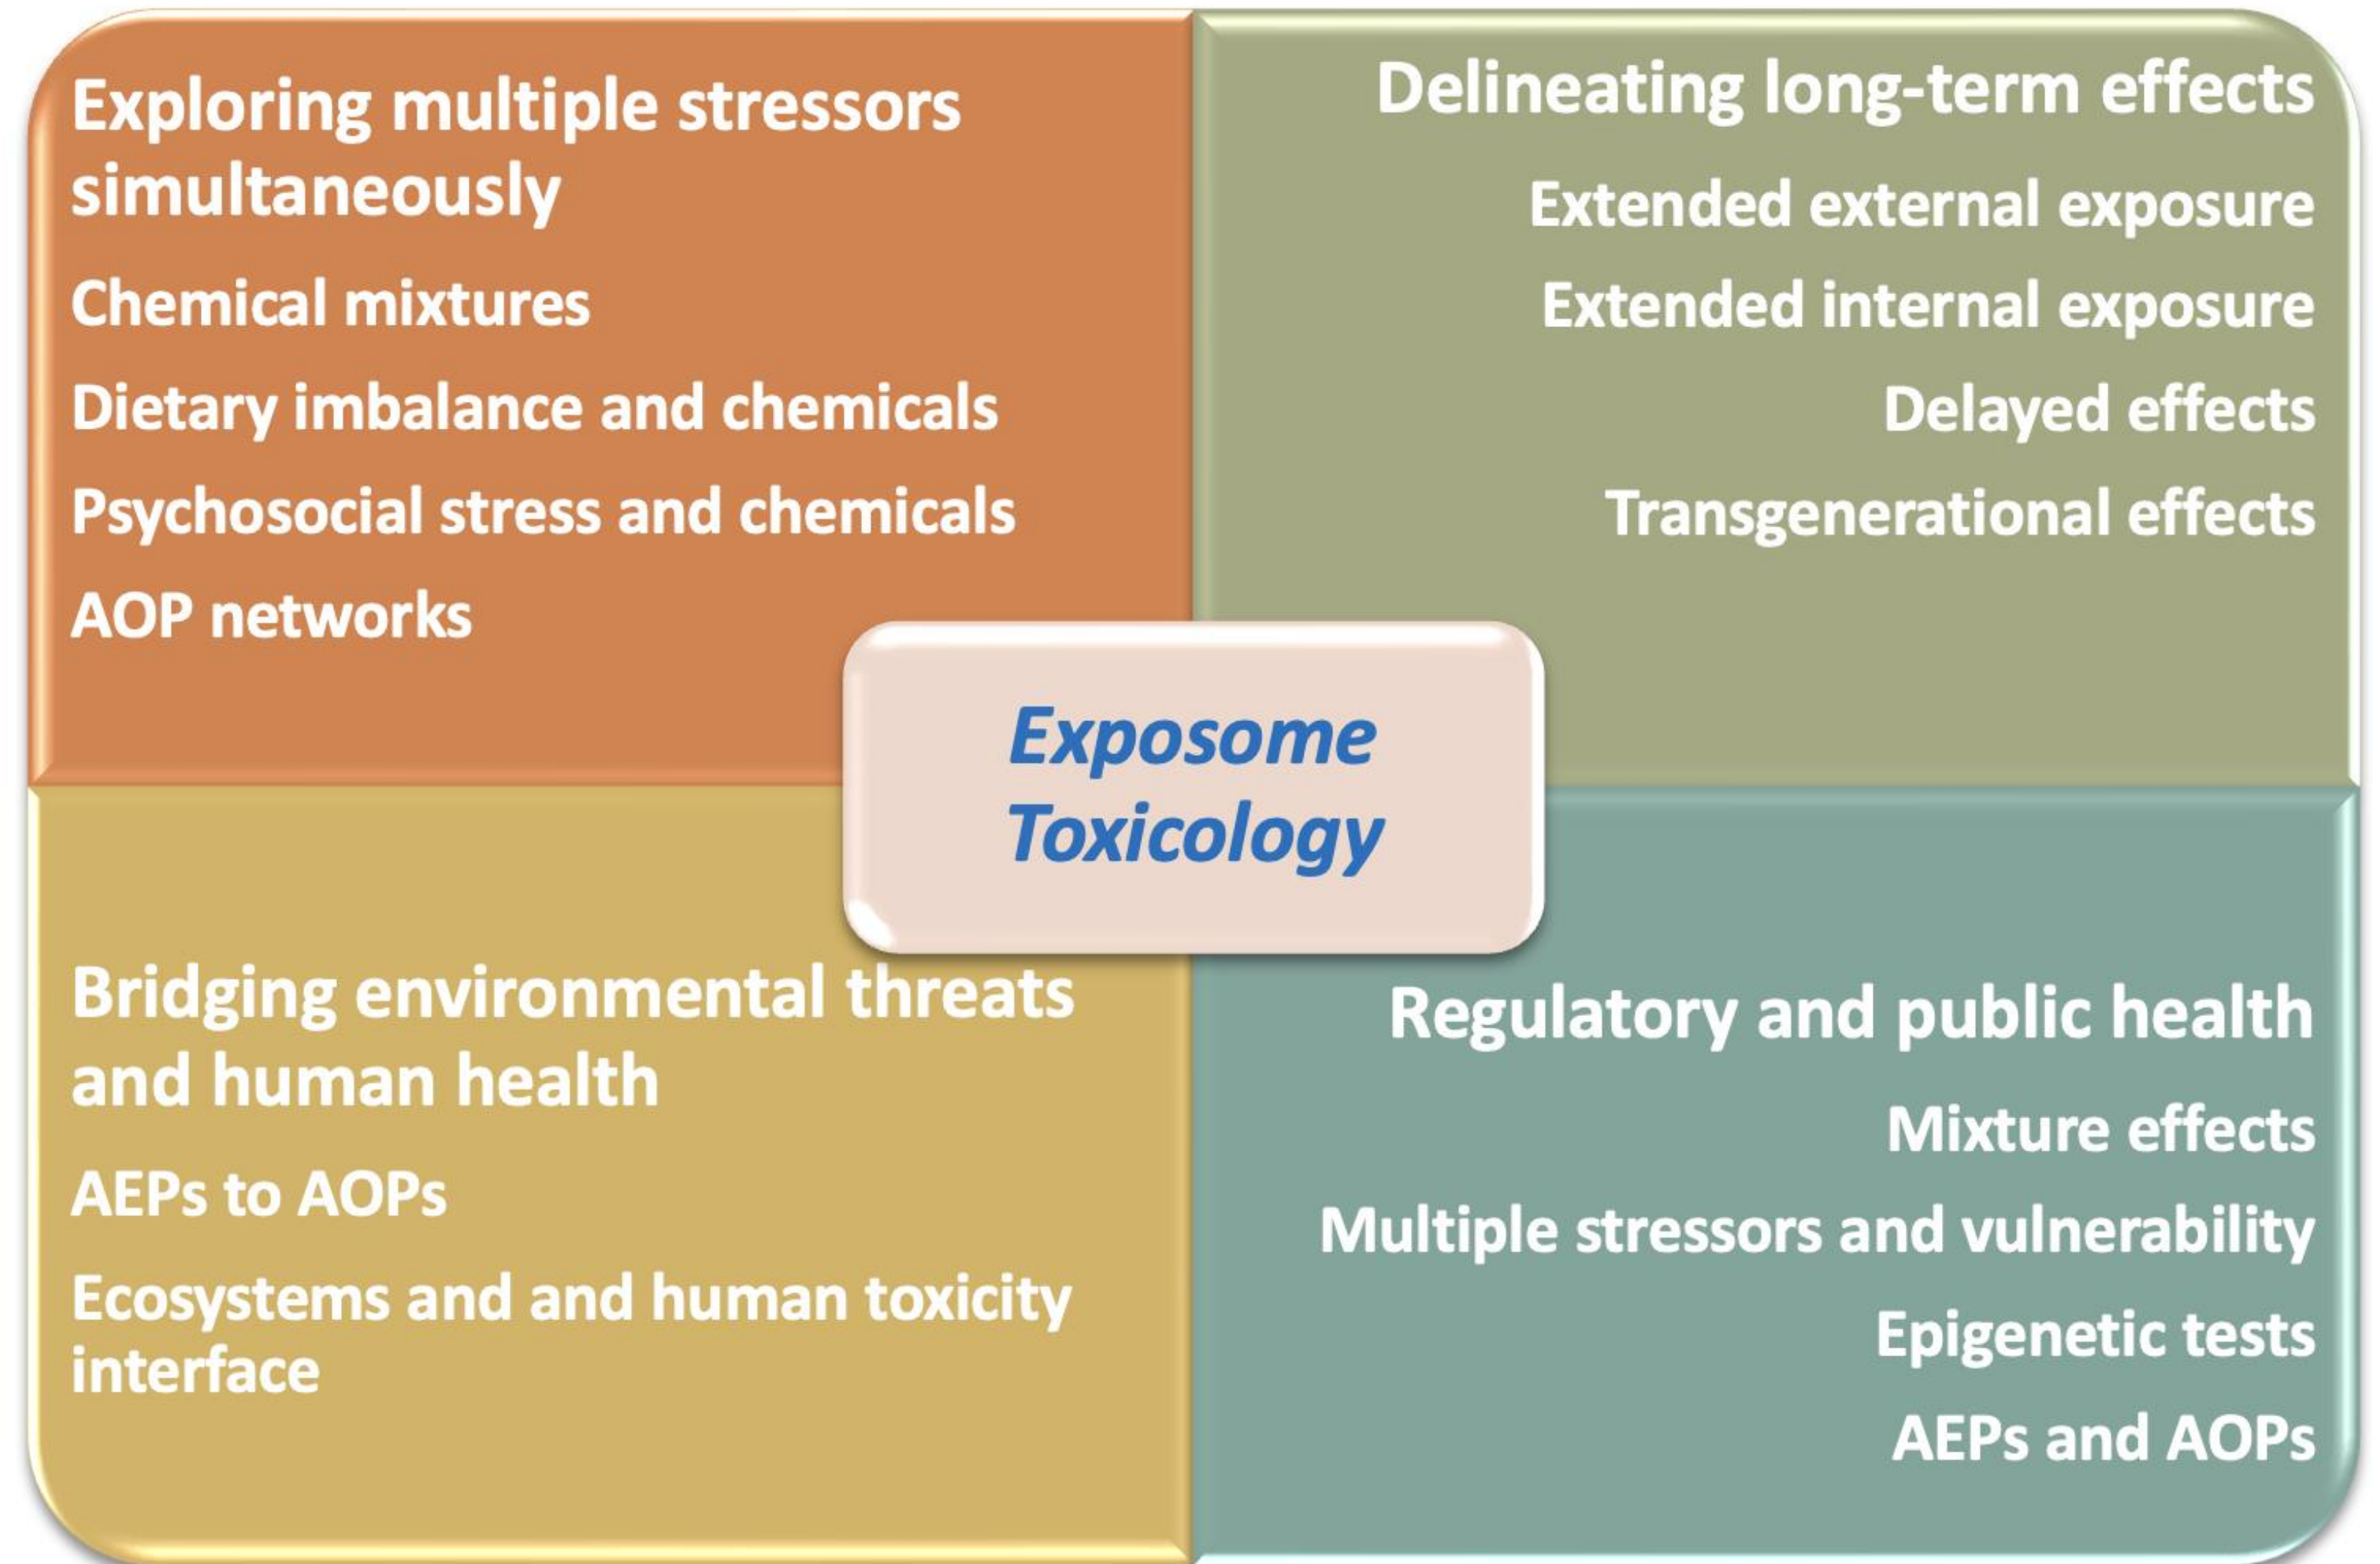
Exploring multiple stressors simultaneously

Chemical mixtures

Dietary imbalance and chemicals

Psychosocial stress and chemicals

AOP networks

Delineating long-term effects

Extended external exposure

Extended internal exposure

Delayed effects

Transgenerational effects

Exposome Toxicology

Bridging environmental threats and human health

AEPs to AOPs

Ecosystems and and human toxicity interface

Regulatory and public health

Mixture effects

Multiple stressors and vulnerability

Epigenetic tests

AEPs and AOPs